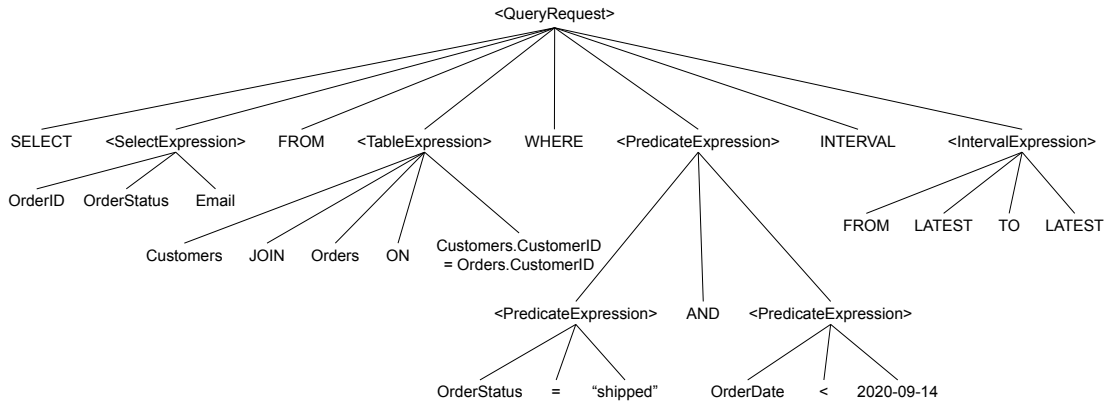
<QueryRequest>

SELECT <SelectExpression> FROM <TableExpression> WHERE <PredicateExpression> INTERVAL <IntervalExpression>

OrderID OrderStatus Email

Customers JOIN Orders ON Customers.CustomerID = Orders.CustomerID

<PredicateExpression> AND <PredicateExpression>

OrderStatus = "shipped"

OrderDate < 2020-09-14

FROM LATEST TO LATEST